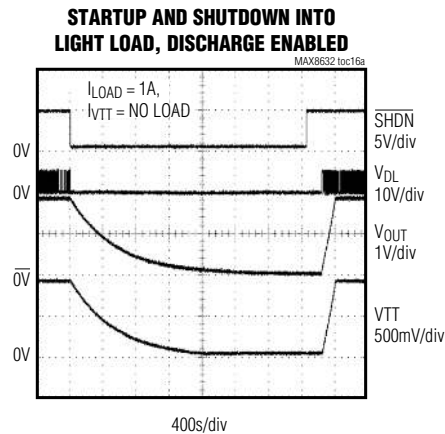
STARTUP AND SHUTDOWN INTO LIGHT LOAD, DISCHARGE ENABLED

MAX8632 toc16a

$I_{LOAD}$ = 1A,
$I_{VTT}$ = NO LOAD

0V

$\overline{SHDN}$
5V/div

0V

$V_{DL}$
10V/div

$V_{OUT}$
1V/div

$\overline{0V}$

VTT
500mV/div

0V

400s/div